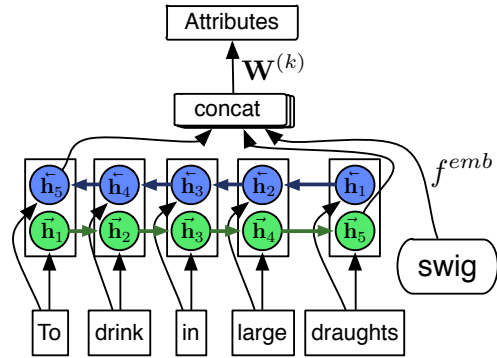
Attributes

$\mathbf{W}^{(k)}$

concat

$f^{emb}$

$\overleftarrow{\mathbf{h}}_5$ $\overleftarrow{\mathbf{h}}_4$ $\overleftarrow{\mathbf{h}}_3$ $\overleftarrow{\mathbf{h}}_2$ $\overleftarrow{\mathbf{h}}_1$

$\vec{\mathbf{h}}_1$ $\vec{\mathbf{h}}_2$ $\vec{\mathbf{h}}_3$ $\vec{\mathbf{h}}_4$ $\vec{\mathbf{h}}_5$

swig

To drink in large draughts